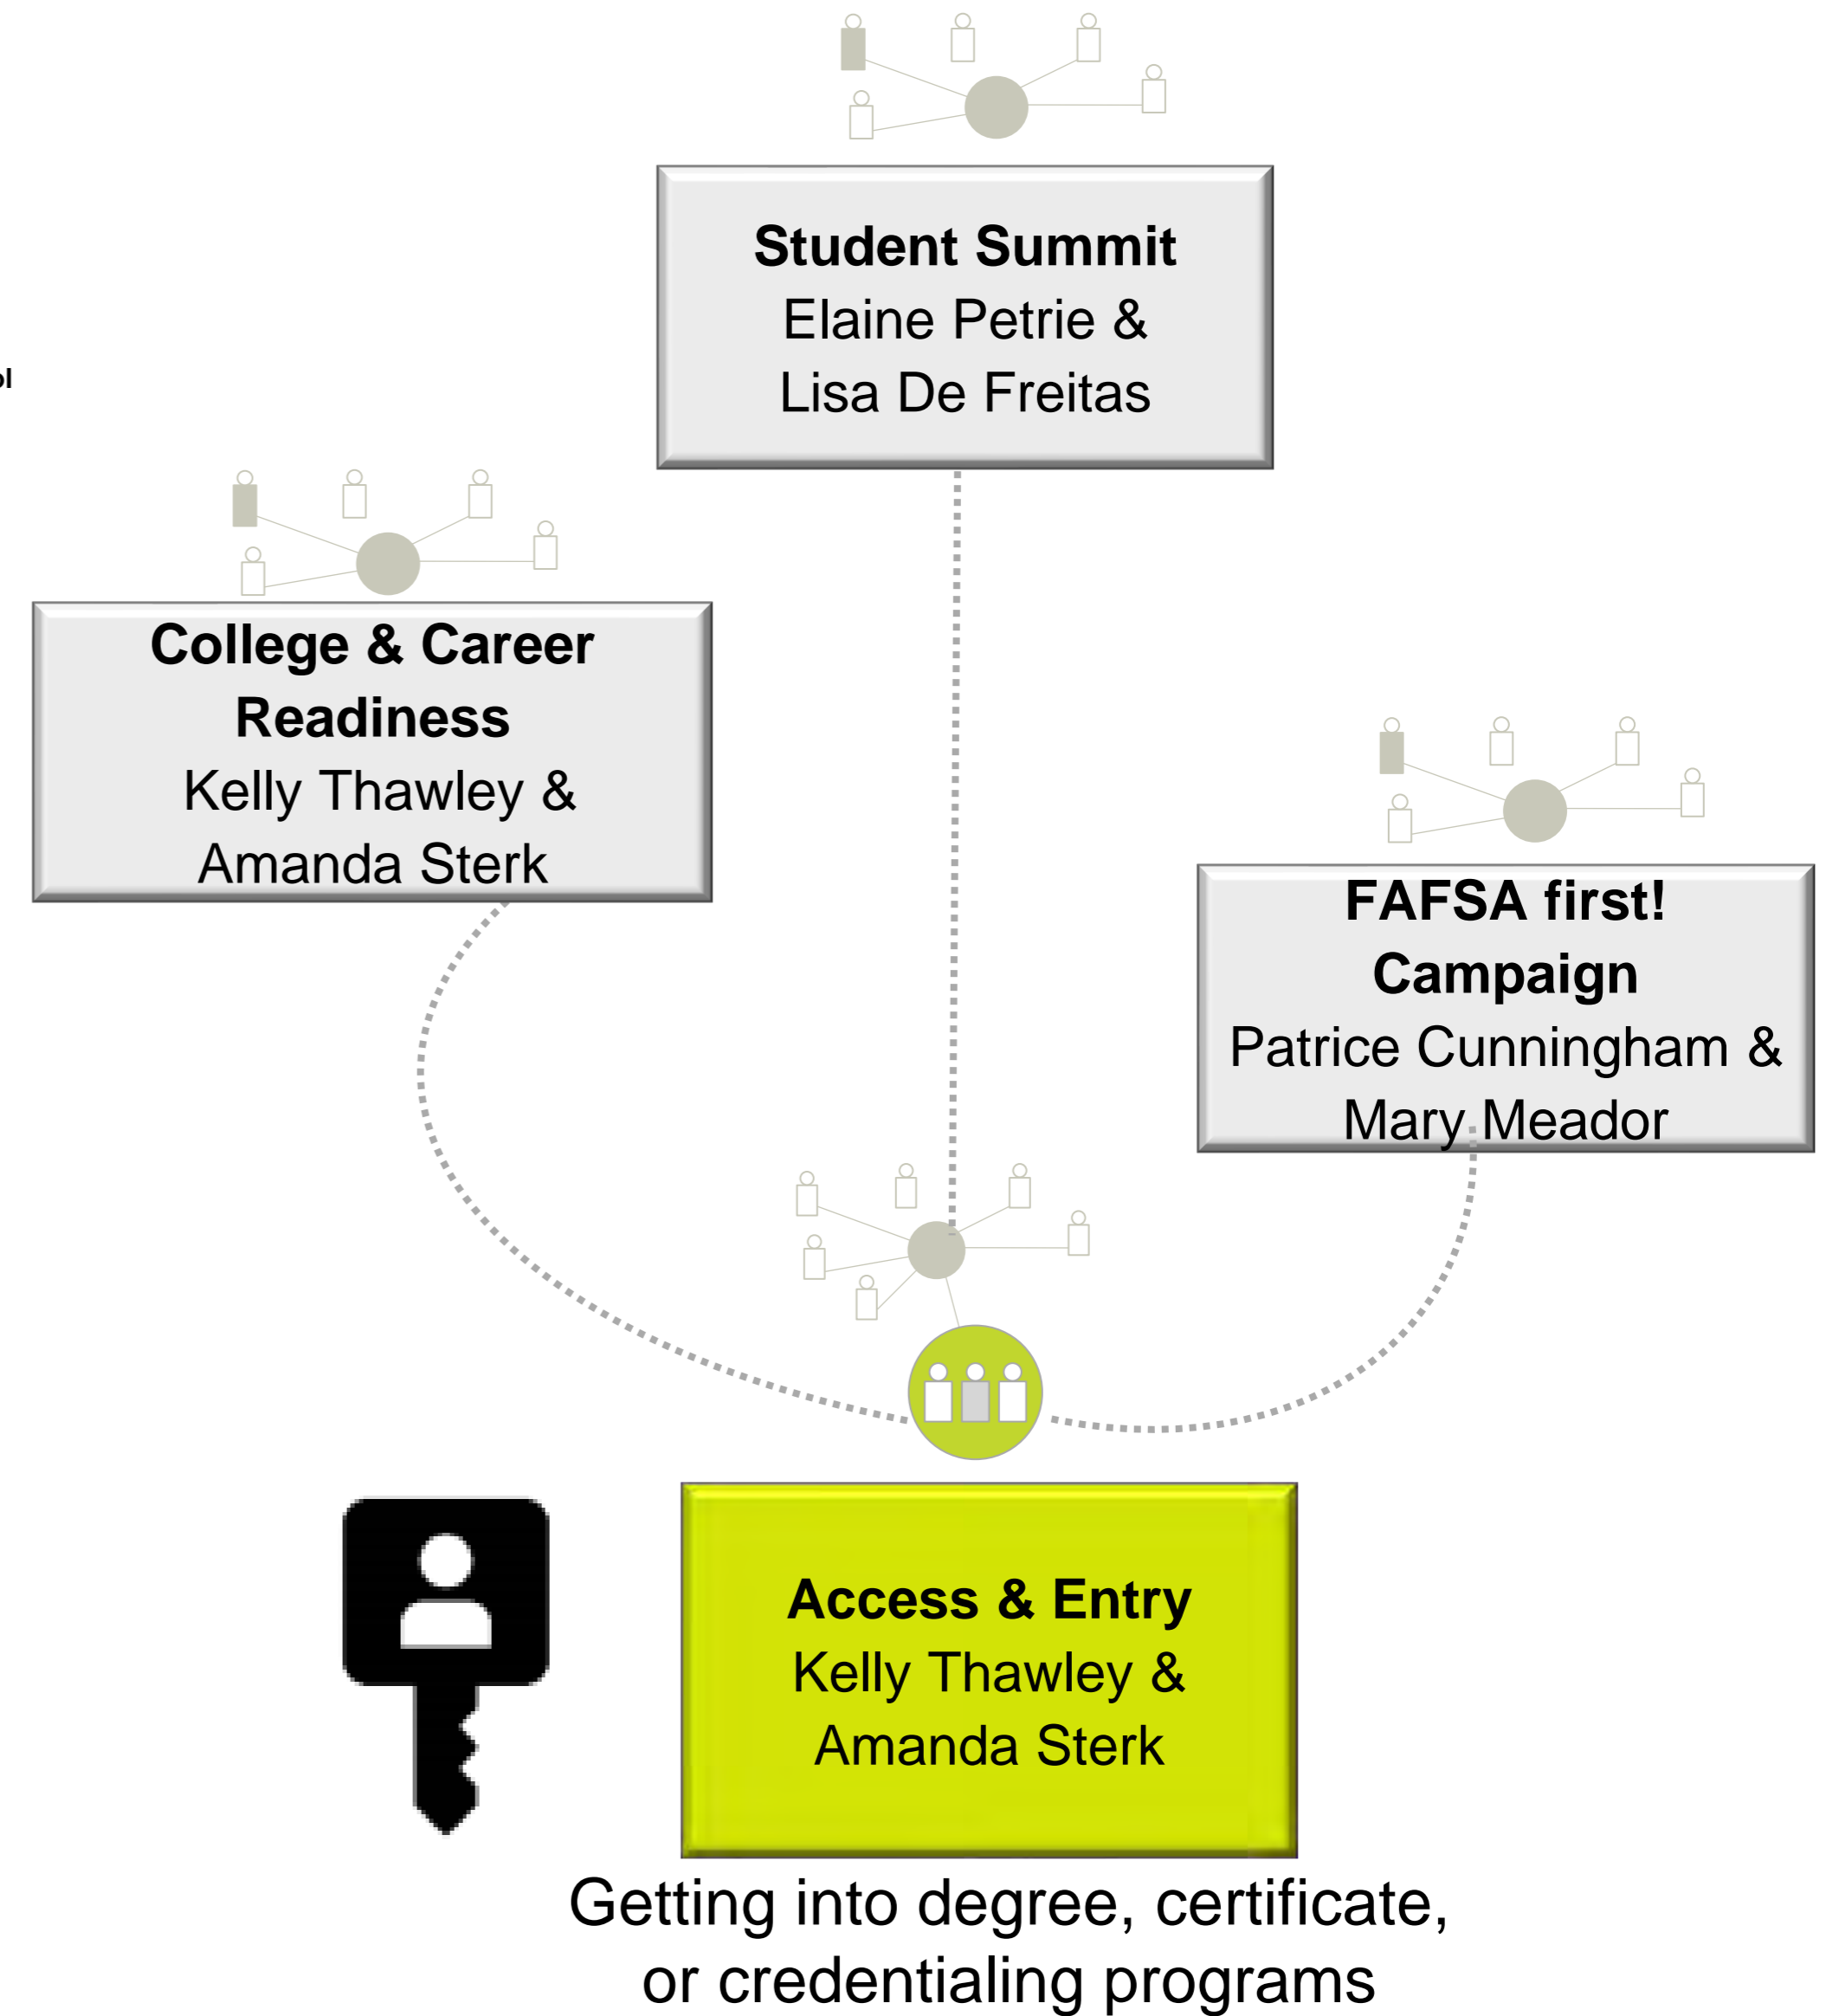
Student Summit
Elaine Petrie &
Lisa De Freitas

College & Career Readiness
Kelly Thawley &
Amanda Sterk

FAFSA first! Campaign
Patrice Cunningham &
Mary Meador

Access & Entry
Kelly Thawley &
Amanda Sterk

Getting into degree, certificate, or credentialing programs